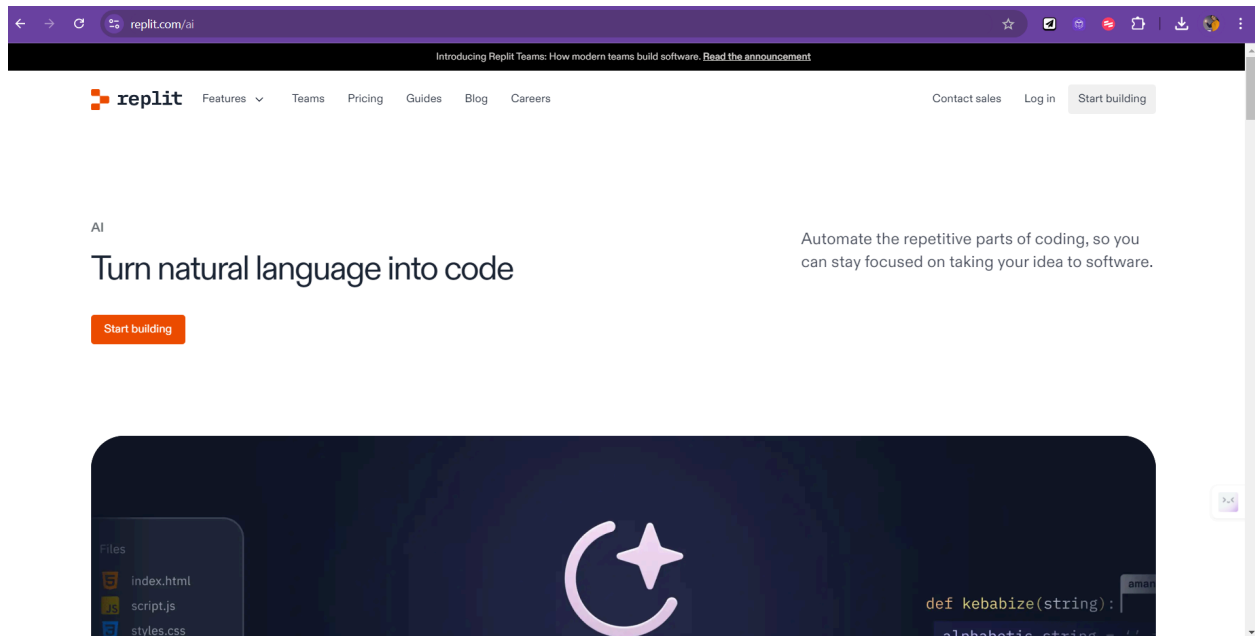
replit.com/ai

Introducing Replit Teams: How modern teams build software. Read the announcement

replit Features Teams Pricing Guides Blog Careers Contact sales Log in Start building

AI

Turn natural language into code

Start building

Automate the repetitive parts of coding, so you can stay focused on taking your idea to software.

Files
index.html
script.js
styles.css

aman
def kebabize(string):
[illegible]